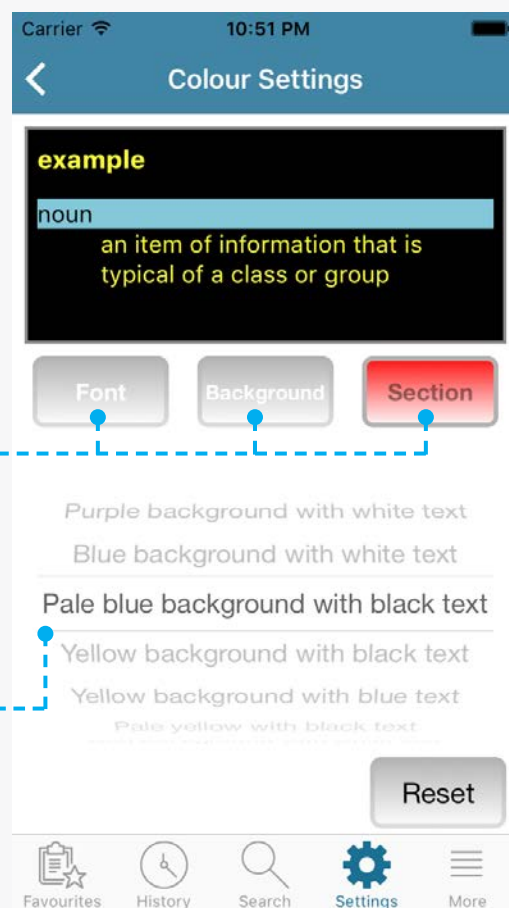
Carrier 10:51 PM

Colour Settings

example

noun

an item of information that is typical of a class or group

Font Background Section

Purple background with white text
Blue background with white text
Pale blue background with black text
Yellow background with black text
Yellow background with blue text
Pale yellow with black text
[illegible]

Reset

Favourites History Search Settings More